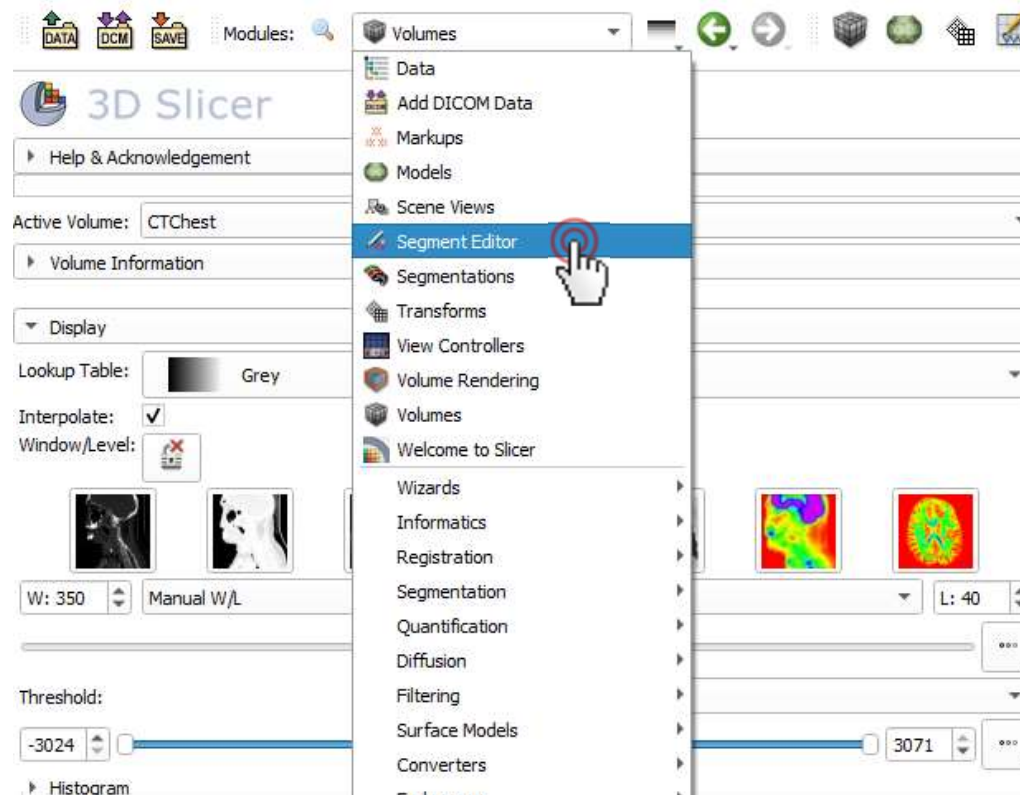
DATA DCM SAVE Modules: Volumes

3D Slicer

Help & Acknowledgement

Active Volume: CTChest

Volume Information

Display

Lookup Table: Grey

Interpolate: ✓

Window/Level:

W: 350 Manual W/L L: 40

Threshold:

-3024 3071

Histogram

Data
Add DICOM Data
Markups
Models
Scene Views
Segment Editor
Segmentations
Transforms
View Controllers
Volume Rendering
Volumes
Welcome to Slicer
Wizards
Informatics
Registration
Segmentation
Quantification
Diffusion
Filtering
Surface Models
Converters
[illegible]